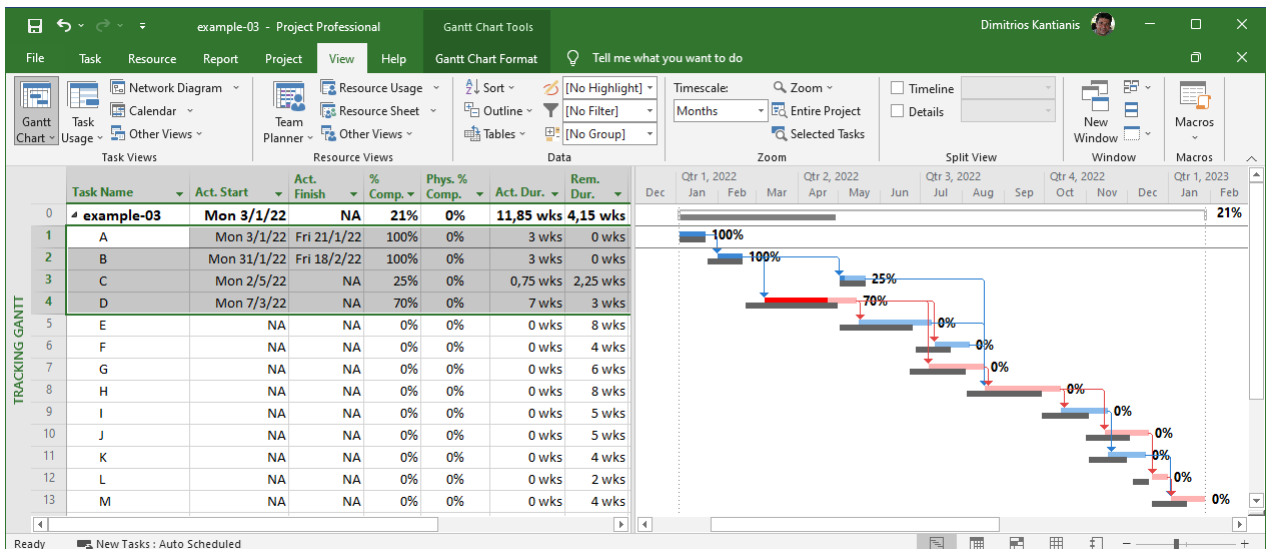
example-03 - Project Professional
Gantt Chart Tools
Dimitrios Kantianis

File Task Resource Report Project View Help Gantt Chart Format Tell me what you want to do

Gantt Chart
Task Usage
Network Diagram
Calendar
Other Views
Task Views
Team Planner
Resource Usage
Resource Sheet
Other Views
Resource Views
Sort
Outline
Tables
[No Highlight]
[No Filter]
[No Group]
Data
Timescale:
Months
Zoom
Entire Project
Selected Tasks
Zoom
Timeline
Details
Split View
New Window
Window
Macros
Macros

TRACKING GANTT

| | Task Name | Act. Start | Act. Finish | % Comp. | Phys. % Comp. | Act. Dur. | Rem. Dur. |
|---|---|---|---|---|---|---|---|
| 0 | example-03 | Mon 3/1/22 | NA | 21% | 0% | 11,85 wks | 4,15 wks |
| 1 | A | Mon 3/1/22 | Fri 21/1/22 | 100% | 0% | 3 wks | 0 wks |
| 2 | B | Mon 31/1/22 | Fri 18/2/22 | 100% | 0% | 3 wks | 0 wks |
| 3 | C | Mon 2/5/22 | NA | 25% | 0% | 0,75 wks | 2,25 wks |
| 4 | D | Mon 7/3/22 | NA | 70% | 0% | 7 wks | 3 wks |
| 5 | E | NA | NA | 0% | 0% | 0 wks | 8 wks |
| 6 | F | NA | NA | 0% | 0% | 0 wks | 4 wks |
| 7 | G | NA | NA | 0% | 0% | 0 wks | 6 wks |
| 8 | H | NA | NA | 0% | 0% | 0 wks | 8 wks |
| 9 | I | NA | NA | 0% | 0% | 0 wks | 5 wks |
| 10 | J | NA | NA | 0% | 0% | 0 wks | 5 wks |
| 11 | K | NA | NA | 0% | 0% | 0 wks | 4 wks |
| 12 | L | NA | NA | 0% | 0% | 0 wks | 2 wks |
| 13 | M | NA | NA | 0% | 0% | 0 wks | 4 wks |

Qtr 1, 2022 Qtr 2, 2022 Qtr 3, 2022 Qtr 4, 2022 Qtr 1, 2023
Dec Jan Feb Mar Apr May Jun Jul Aug Sep Oct Nov Dec Jan Feb
21%
100%
100%
25%
70%
0%
0%
0%
0%
0%
0%
0%
0%
0%

Ready New Tasks : Auto Scheduled